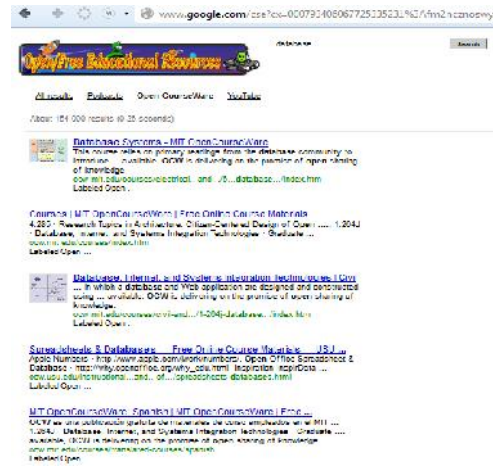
www.google.com/cse?cx=007934080677253523%2Fm2ncznoswy

Open/Free Educational Resources

database

Search

All results  Podcasts  Open CourseWare  YouTube

About 151,000 results (0.25 seconds)

Database Systems - MIT OpenCourseWare
This course relies on primary readings from the database community to introduce ... available. OCW is delivering on the promise of open sharing of knowledge.
ocw.mit.edu/courses/electrical...and.../6...database.../index.htm
Labeled Open

Courses | MIT OpenCourseWare | Free Online Course Materials
4.293 - Research Topics in Architecture: Citizen-Centered Design of Open ... 1.264J - Database, Internet, and Systems Integration Technologies - Graduate ...
ocw.mit.edu/courses/index.htm
Labeled Open

Database, Internet, and Systems Integration Technologies | Civil ...
... in which a database and Web application are designed and constructed using ... available. OCW is delivering on the promise of open sharing of knowledge.
ocw.mit.edu/courses/civil-and.../1-264j-database.../index.htm
Labeled Open

Spreadsheets & Databases - Free Online Course Materials - USU ...
Apple Numbers - http://www.apple.com/iwork/numbers/. Open Office Spreadsheet & Database - http://why.openoffice.org/why_edu.html. Inspiration. InspirData ...
ocw.usu.edu/instructional.../...of.../spreadsheets_databases.html
Labeled Open

MIT OpenCourseWare: Spanish | MIT OpenCourseWare | Free ...
OCW es una publicación gratuita de materiales de curso empleados en el MIT. ... 1.264J - Database, Internet, and Systems Integration Technologies - Graduate ... available. OCW is delivering on the promise of open sharing of knowledge
ocw.mit.edu/courses/translated-courses/spanish
Labeled Open